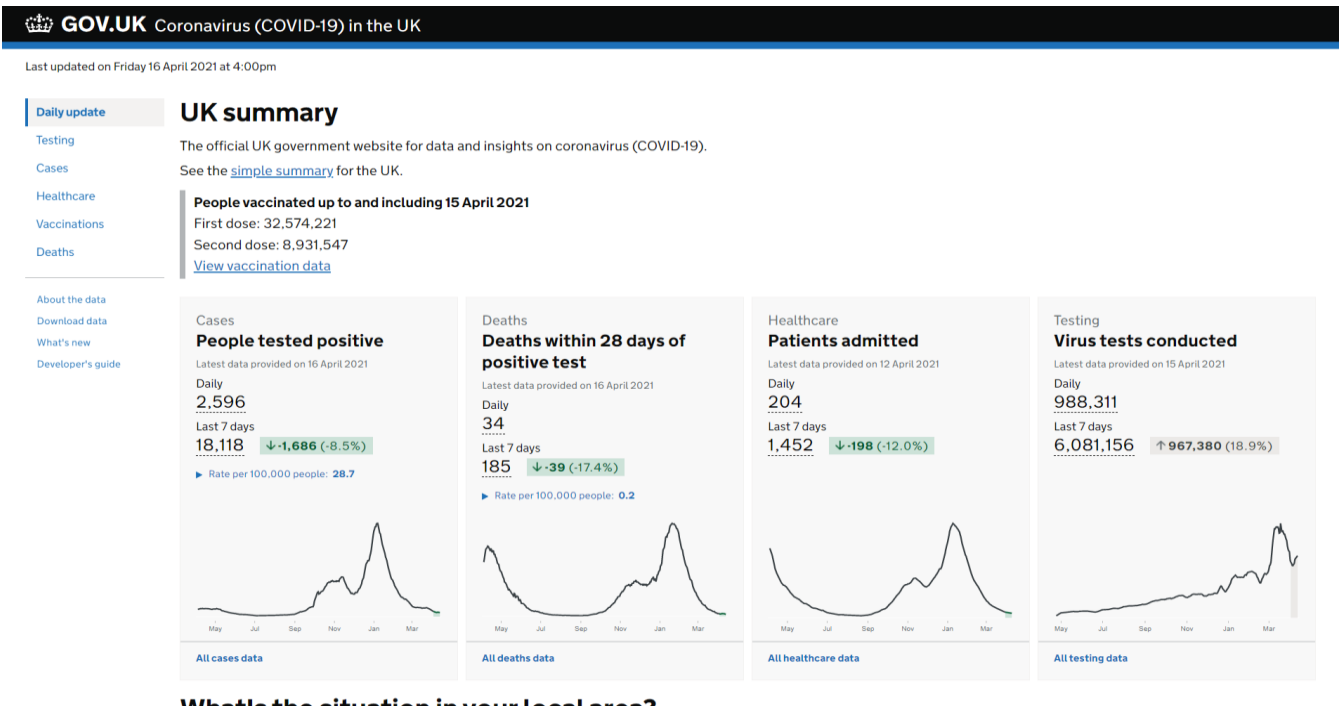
GOV.UK Coronavirus (COVID-19) in the UK

Last updated on Friday 16 April 2021 at 4:00pm

Daily update
Testing
Cases
Healthcare
Vaccinations
Deaths

About the data
Download data
What's new
Developer's guide

UK summary

The official UK government website for data and insights on coronavirus (COVID-19).

See the simple summary for the UK.

People vaccinated up to and including 15 April 2021
First dose: 32,574,221
Second dose: 8,931,547
View vaccination data

Cases
People tested positive
Latest data provided on 16 April 2021
Daily
2,596
Last 7 days
18,118 ↓-1,686 (-8.5%)
▶ Rate per 100,000 people: 28.7
May Jul Sep Nov Jan Mar
All cases data

Deaths
Deaths within 28 days of positive test
Latest data provided on 16 April 2021
Daily
34
Last 7 days
185 ↓-39 (-17.4%)
▶ Rate per 100,000 people: 0.2
May Jul Sep Nov Jan Mar
All deaths data

Healthcare
Patients admitted
Latest data provided on 12 April 2021
Daily
204
Last 7 days
1,452 ↓-198 (-12.0%)
May Jul Sep Nov Jan Mar
All healthcare data

Testing
Virus tests conducted
Latest data provided on 15 April 2021
Daily
988,311
Last 7 days
6,081,156 ↑967,380 (18.9%)
May Jul Sep Nov Jan Mar
All testing data

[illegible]